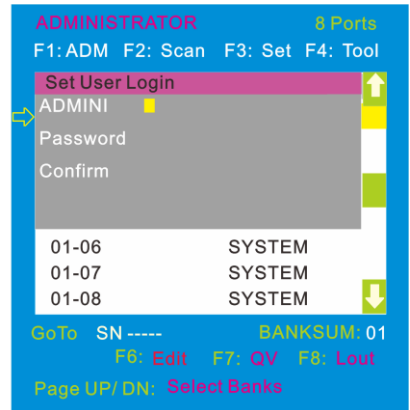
ADMINISTRATOR 8 Ports
F1: ADM F2: Scan F3: Set F4: Tool

Set User Login
ADMINI
Password
Confirm

01-06 SYSTEM
01-07 SYSTEM
01-08 SYSTEM

GoTo SN ----- BANKSUM: 01
F6: Edit F7: QV F8: Lout
Page UP/ DN: Select Banks